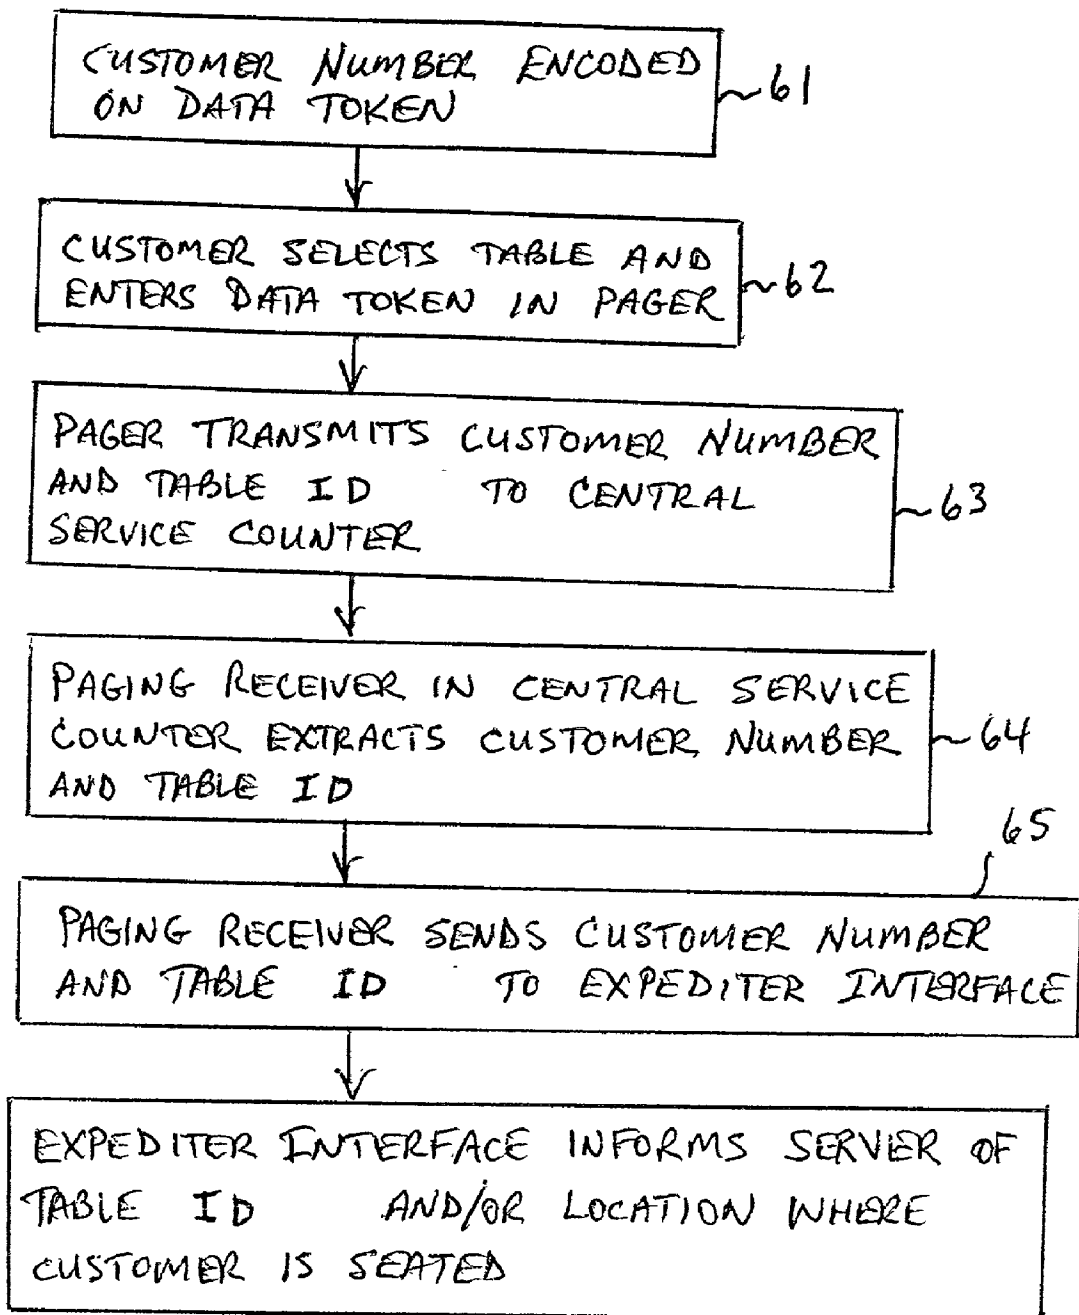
CUSTOMER NUMBER ENCODED ON DATA TOKEN

61

CUSTOMER SELECTS TABLE AND ENTERS DATA TOKEN IN PAGER

62

PAGER TRANSMITS CUSTOMER NUMBER AND TABLE ID TO CENTRAL SERVICE COUNTER

63

PAGING RECEIVER IN CENTRAL SERVICE COUNTER EXTRACTS CUSTOMER NUMBER AND TABLE ID

64

65

PAGING RECEIVER SENDS CUSTOMER NUMBER AND TABLE ID TO EXPEDITER INTERFACE

EXPEDITER INTERFACE INFORMS SERVER OF TABLE ID AND/OR LOCATION WHERE CUSTOMER IS SEATED